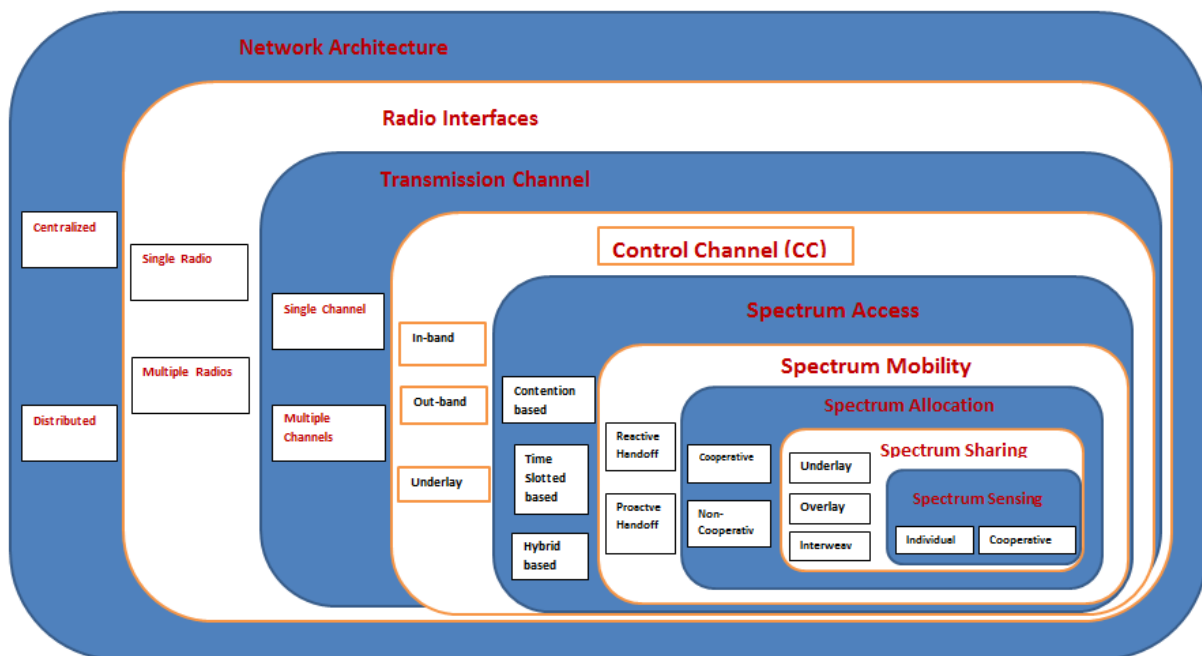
Network Architecture

Centralized

Distributed

Radio Interfaces

Single Radio

Multiple Radios

Transmission Channel

Single Channel

Multiple Channels

Control Channel (CC)

In-band

Out-band

Underlay

Spectrum Access

Contention based

Time Slotted based

Hybrid based

Spectrum Mobility

Reactive Handoff

Proactve Handoff

Spectrum Allocation

Cooperative

Non-Cooperativ

Spectrum Sharing

Underlay

Overlay

Interweav

Spectrum Sensing

Individual

Cooperative